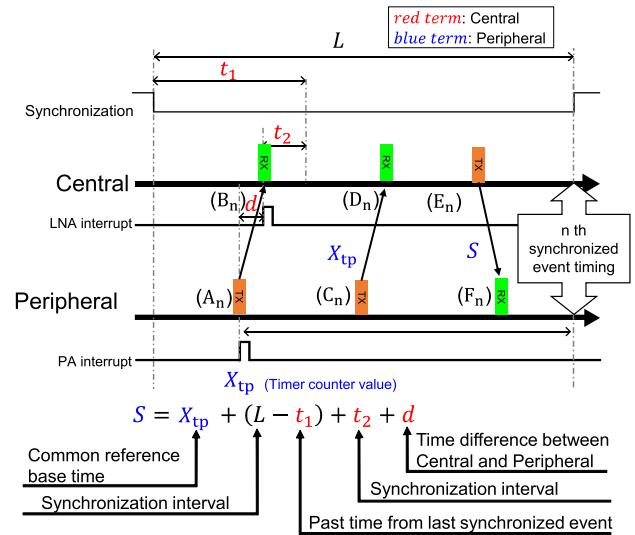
$red\ term$: Central
$blue\ term$: Peripheral

$L$

$t_1$

Synchronization

$t_2$

RX

RX

TX

Central

$(B_n)$

$(D_n)$

$(E_n)$

$d$

LNA interrupt

$X_{tp}$

$S$

n th synchronized event timing

Peripheral

$(A_n)$

TX

$(C_n)$

TX

$(F_n)$

RX

PA interrupt

$X_{tp}$ (Timer counter value)

$S = X_{tp} + (L - t_1) + t_2 + d$

Common reference base time

Synchronization interval

Past time from last synchronized event

Synchronization interval

Time difference between Central and Peripheral